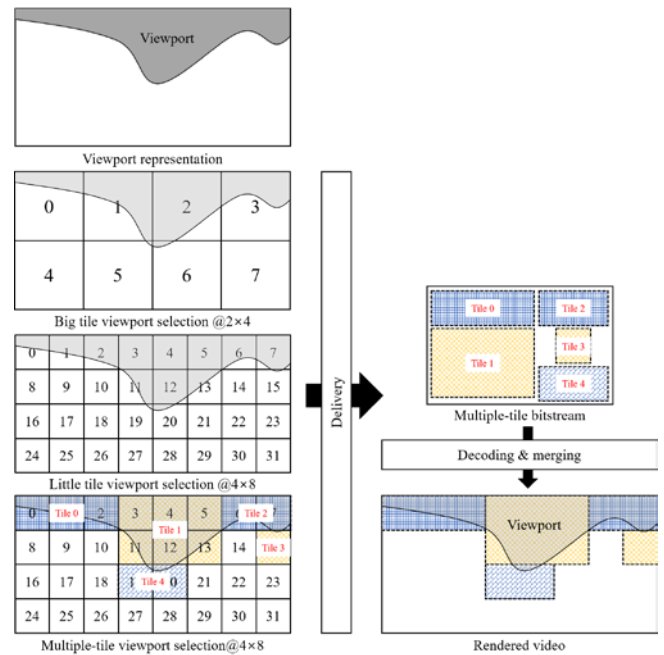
Viewport

Viewport representation

| 0 | 1 | 2 | 3 |
|---|---|---|---|
| 4 | 5 | 6 | 7 |

Big tile viewport selection @2×4

| 0 | 1 | 2 | 3 | 4 | 5 | 6 | 7 |
|---|---|---|---|---|---|---|---|
| 8 | 9 | 10 | 11 | 12 | 13 | 14 | 15 |
| 16 | 17 | 18 | 19 | 20 | 21 | 22 | 23 |
| 24 | 25 | 26 | 27 | 28 | 29 | 30 | 31 |

Little tile viewport selection @4×8

| 0 Tile 0 | 1 | 2 | 3 | 4 Tile 1 | 5 | 6 Tile 2 | 7 |
|---|---|---|---|---|---|---|---|
| 8 | 9 | 10 | 11 | 12 | 13 | 14 | Tile 3 |
| 16 | 17 | 18 | 1 Tile 4 | 0 | 21 | 22 | 23 |
| 24 | 25 | 26 | 27 | 28 | 29 | 30 | 31 |

Multiple-tile viewport selection@4×8

Delivery

Tile 0
Tile 2
Tile 3
Tile 1
Tile 4

Multiple-tile bitstream

Decoding & merging

Viewport

Rendered video